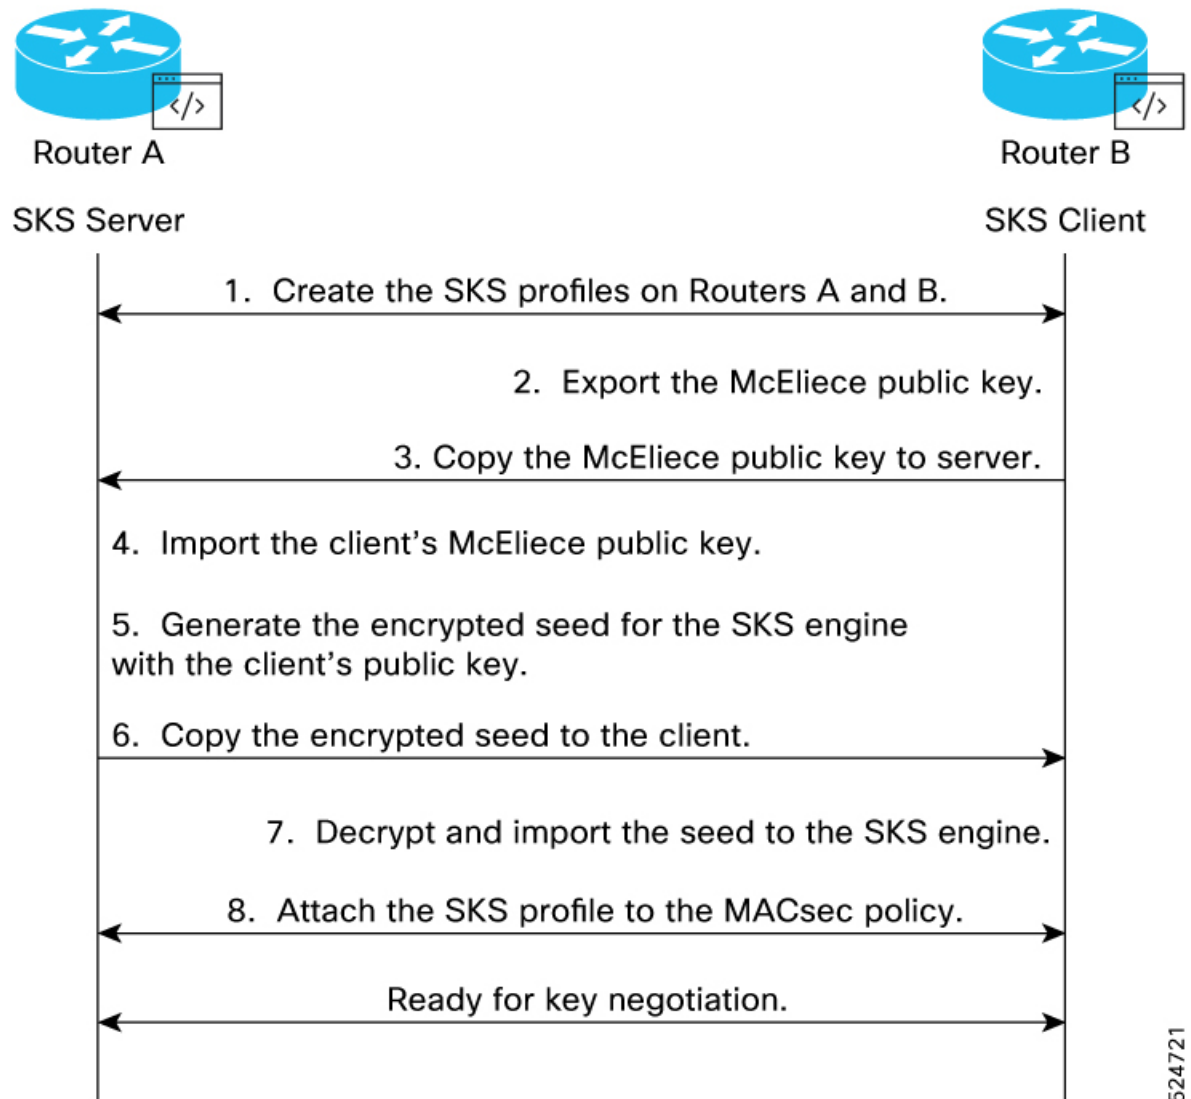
</>
Router A

SKS Server

</>
Router B

SKS Client

1. Create the SKS profiles on Routers A and B.

2. Export the McEliece public key.

3. Copy the McEliece public key to server.

4. Import the client’s McEliece public key.

5. Generate the encrypted seed for the SKS engine with the client’s public key.

6. Copy the encrypted seed to the client.

7. Decrypt and import the seed to the SKS engine.

8. Attach the SKS profile to the MACsec policy.

Ready for key negotiation.

524721